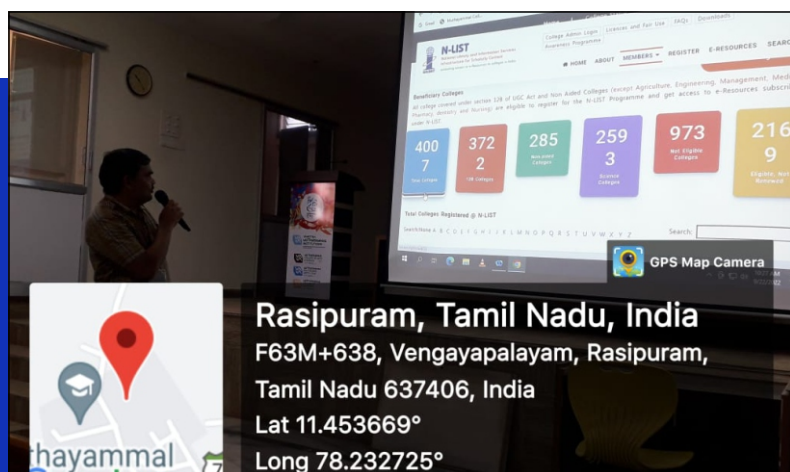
N-LIST

HOME ABOUT MEMBERS REGISTER E-RESOURCES SEARC

Beneficiary Colleges

400 7

372 2

285

259 3

973

216 9

Total Colleges Registered @ N-LIST

Search

GPS Map Camera

Rasipuram, Tamil Nadu, India
F63M+638, Vengayapalayam, Rasipuram, Tamil Nadu 637406, India
Lat 11.453669°
Long 78.232725°

thayammal